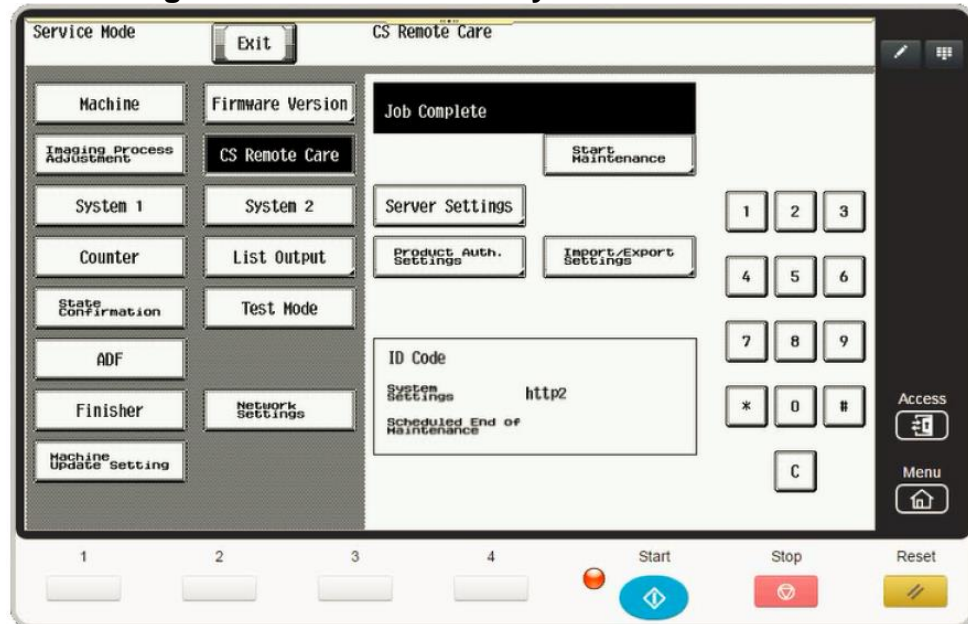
Service Mode

Exit

CS Remote Care

Machine

Firmware Version

Imaging Process Adjustment

CS Remote Care

System 1

System 2

Counter

List Output

State Confirmation

Test Mode

ADF

Finisher

Network Settings

Machine Update Setting

Job Complete

Start Maintenance

Server Settings

Product Auth. Settings

Import/Export Settings

ID Code

System Settings http2

Scheduled End of Maintenance

1 2 3
4 5 6
7 8 9
* 0 #
C

Access

Menu

1 2 3 4

Start

Stop

Reset